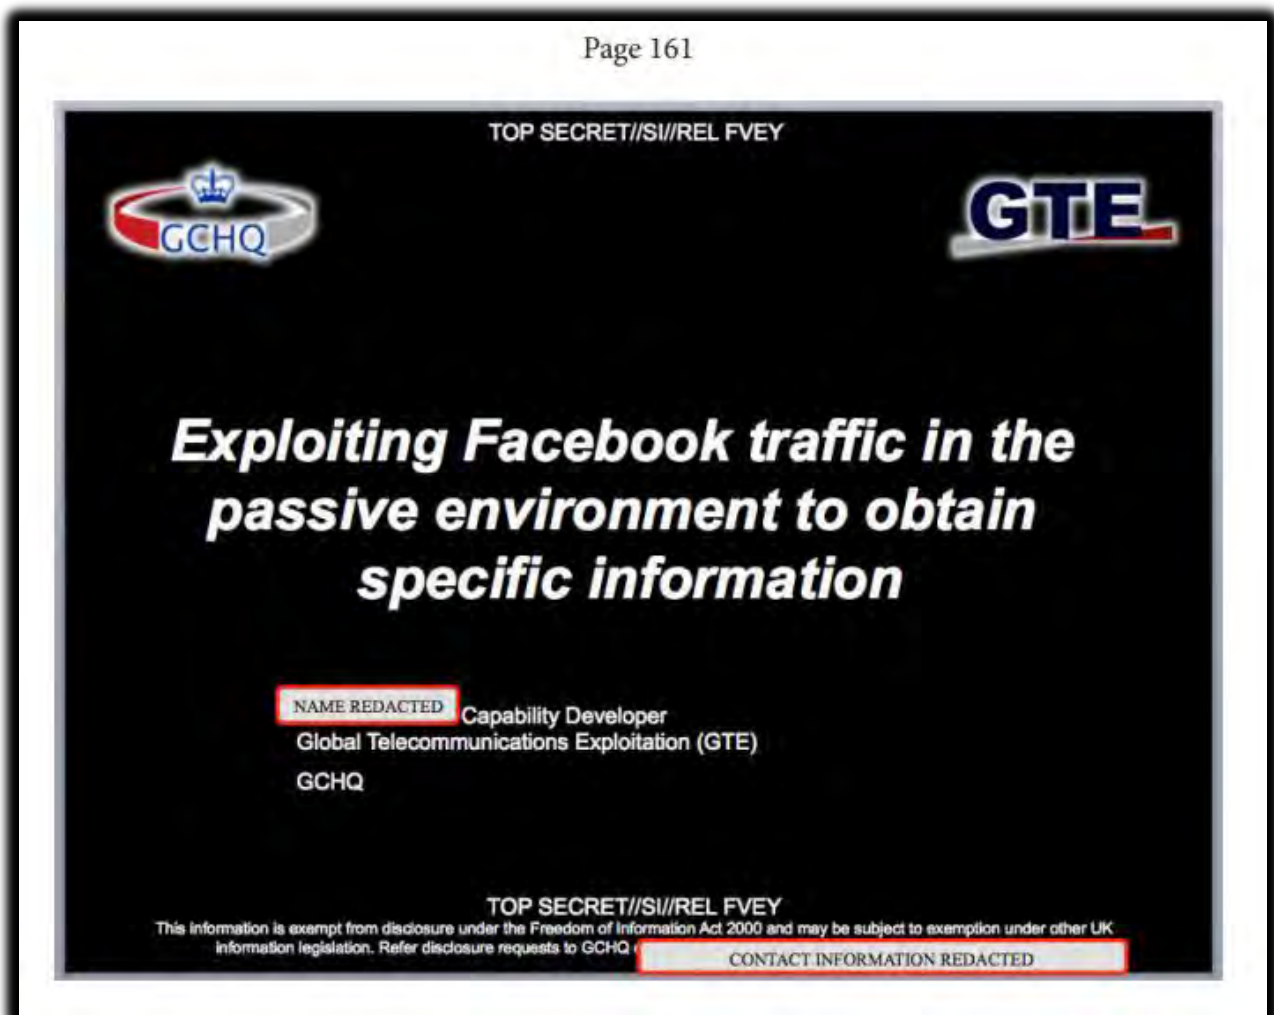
Page 161

TOP SECRET//SI//REL FVEY

GCHQ

GTE

Exploiting Facebook traffic in the passive environment to obtain specific information

NAME REDACTED Capability Developer
Global Telecommunications Exploitation (GTE)
GCHQ

TOP SECRET//SI//REL FVEY
This information is exempt from disclosure under the Freedom of Information Act 2000 and may be subject to exemption under other UK information legislation. Refer disclosure requests to GCHQ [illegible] CONTACT INFORMATION REDACTED